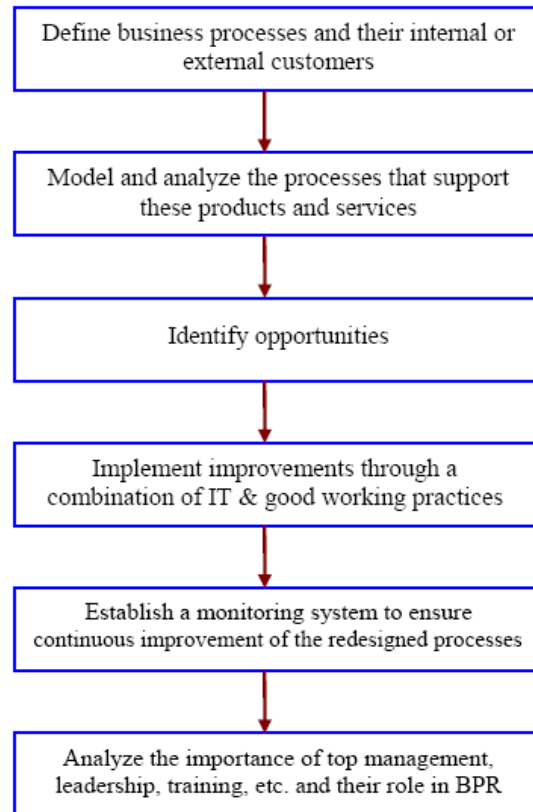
Define business processes and their internal or external customers

Model and analyze the processes that support these products and services

Identify opportunities

Implement improvements through a combination of IT & good working practices

Establish a monitoring system to ensure continuous improvement of the redesigned processes

Analyze the importance of top management, leadership, training, etc. and their role in BPR